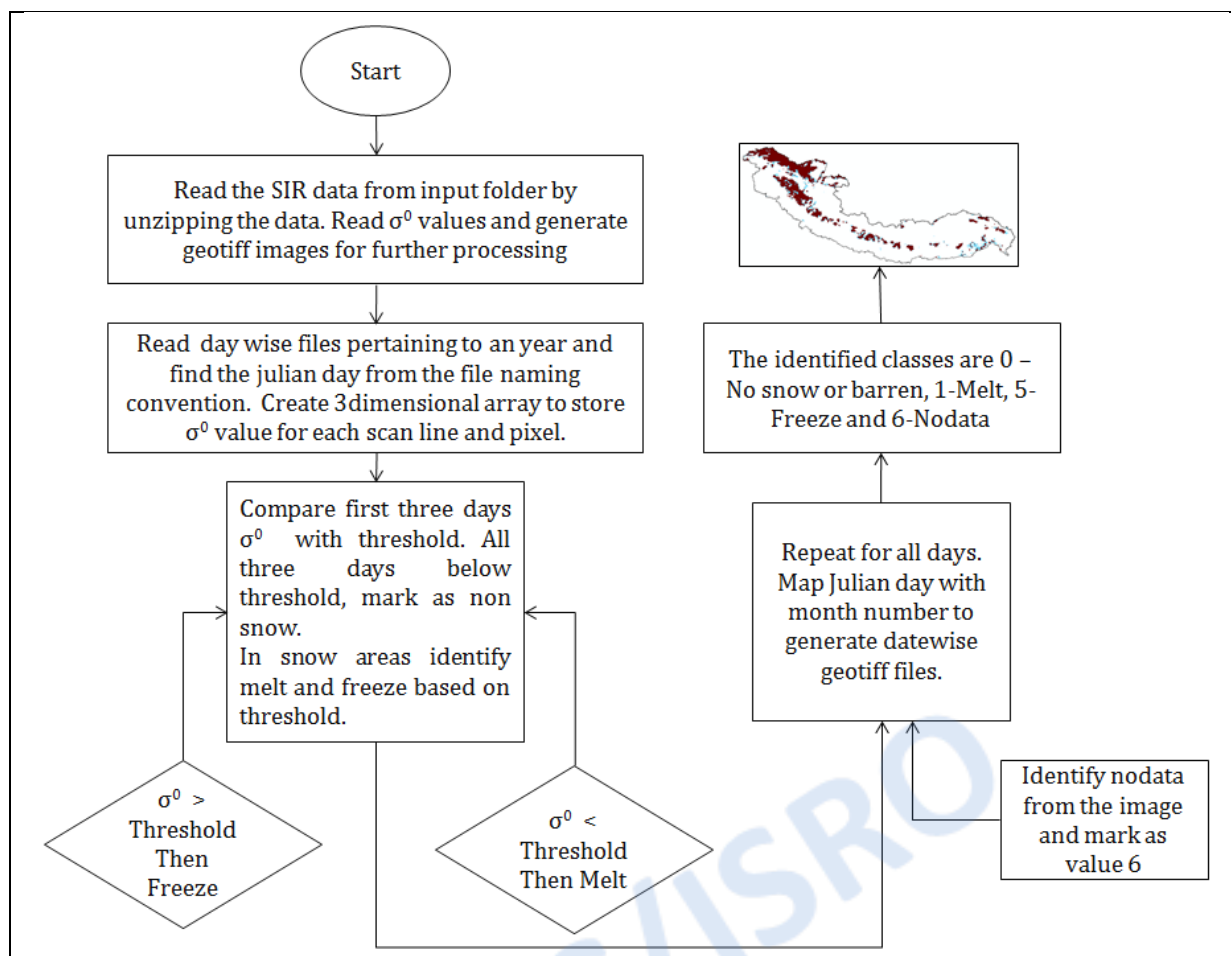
Start

Read the SIR data from input folder by unzipping the data. Read $\sigma^0$ values and generate geotiff images for further processing

Read day wise files pertaining to an year and find the julian day from the file naming convention. Create 3dimensional array to store $\sigma^0$ value for each scan line and pixel.

Compare first three days $\sigma^0$ with threshold. All three days below threshold, mark as non snow.
In snow areas identify melt and freeze based on threshold.

$\sigma^0$ > Threshold Then Freeze

$\sigma^0$ < Threshold Then Melt

Repeat for all days. Map Julian day with month number to generate datewise geotiff files.

Identify nodata from the image and mark as value 6

The identified classes are 0 – No snow or barren, 1-Melt, 5-Freeze and 6-Nodata

ISRO